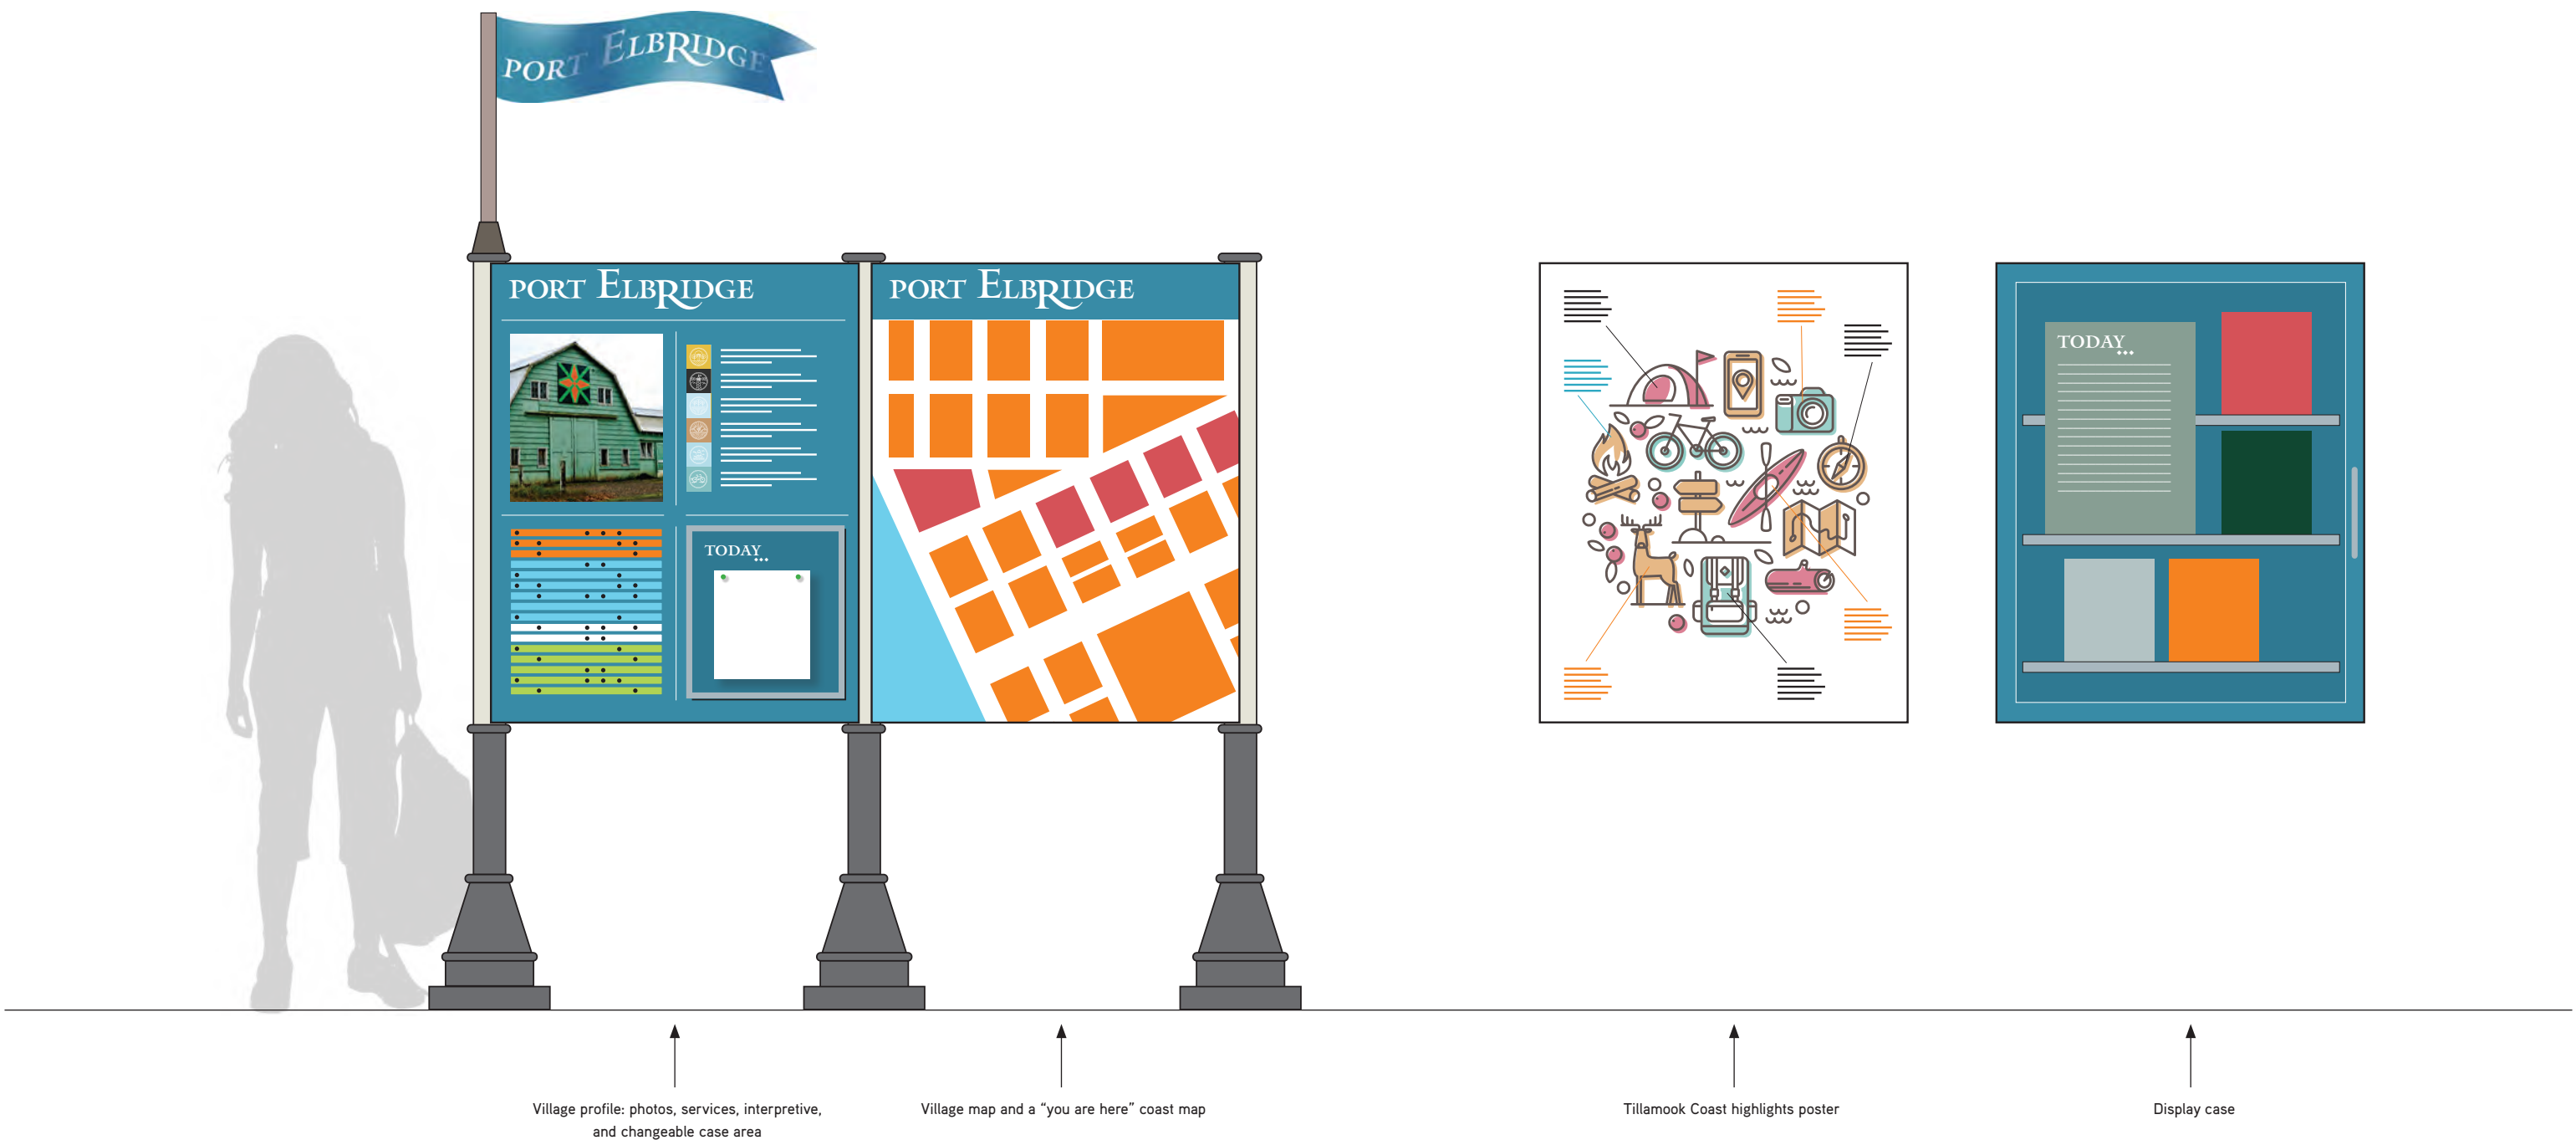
PORT ELBRIDGE

PORT ELBRIDGE

TODAY...

PORT ELBRIDGE

TODAY...

Village profile: photos, services, interpretive, and changeable case area

Village map and a "you are here" coast map

Tillamook Coast highlights poster

Display case